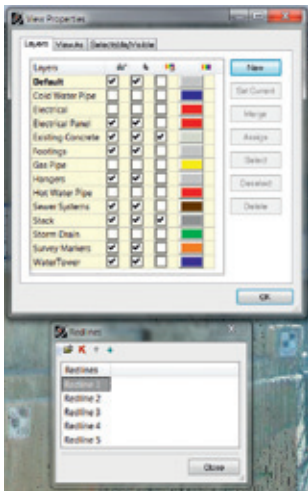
View Properties

Layers | Visuals | Selectable/Visible

| Layers | | | | |
|---|---|---|---|---|
| Default | | | | |
| Cold Water Pipe | | | | |
| Electrical | | | | |
| Electrical Panel | | | | |
| Existing Concrete | | | | |
| Footings | | | | |
| Gas Pipe | | | | |
| Hangers | | | | |
| Hot Water Pipe | | | | |
| Sewer Systems | | | | |
| Stack | | | | |
| Storm Drain | | | | |
| Survey Markers | | | | |
| WaterTower | | | | |

New
Set Current
Merge
Assign
Select
Deselect
Delete

OK

Redlines

Redlines
Redline 1
Redline 2
Redline 3
Redline 4
Redline 5

Close